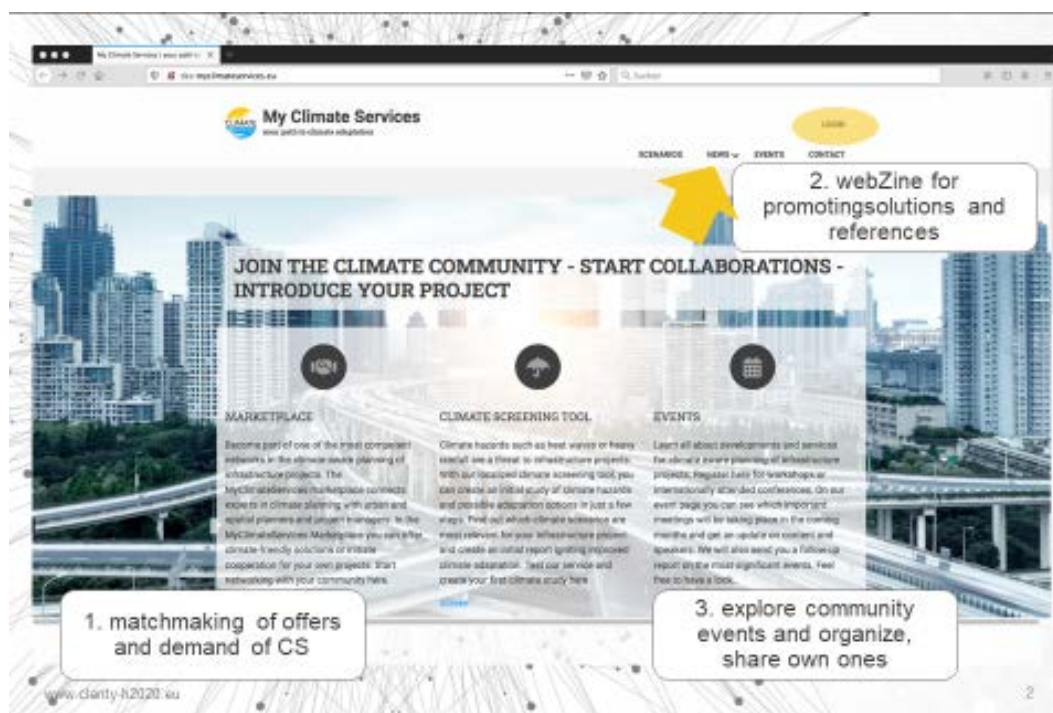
My Climate Services
your path to climate adaptation

LOGIN

SCENARIOS NEWS EVENTS CONTACT

2. webZine for promotingsolutions and references

JOIN THE CLIMATE COMMUNITY - START COLLABORATIONS - INTRODUCE YOUR PROJECT

MARKETPLACE

Become part of one of the most competent networks in the climate-aware planning of infrastructure projects. The MyClimateServices marketplace connects experts in climate planning with urban and spatial planners and project managers. In the MyClimateServices Marketplace you can offer climate-friendly solutions or initiate cooperation for your own projects. Start networking with your community here.

CLIMATE SCREENING TOOL

Climate hazards such as heat waves or heavy rainfall are a threat to infrastructure projects. With our localized climate screening tool, you can create an initial study of climate hazards and possible adaptation options in just a few steps. Find out which climate scenarios are most relevant for your infrastructure project and create an initial report igniting improved climate adaptation. Test our service and create your first climate study here.

EVENTS

Learn all about developments and services for climate-aware planning of infrastructure projects. Register here for workshops or internationally attended conferences. On our event page you can see which important meetings will be taking place in the coming months and get an update on content and speakers. We will also send you a follow-up report on the most significant events. Feel free to have a look.

1. matchmaking of offers and demand of CS

3. explore community events and organize, share own ones

www.clarity-h2020.eu

2